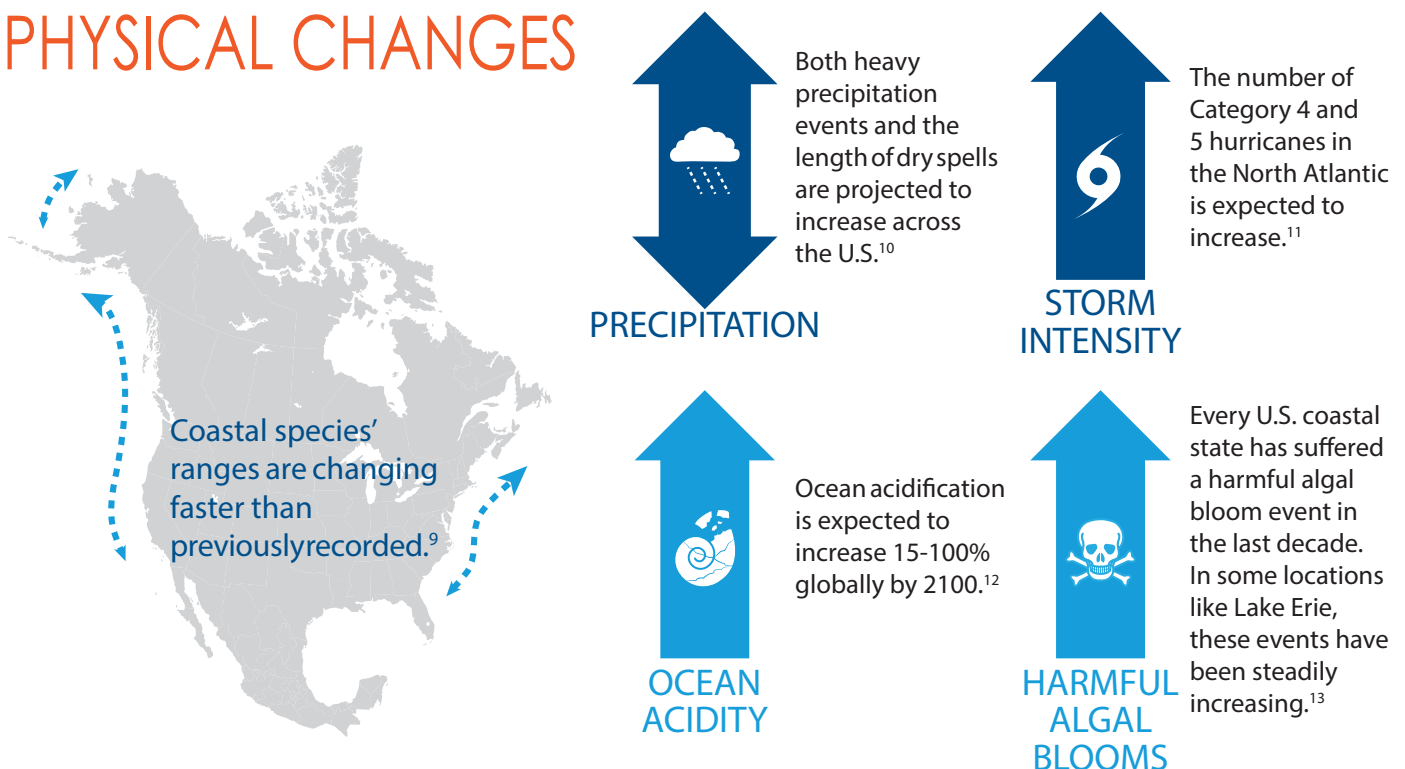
PHYSICAL CHANGES

Coastal species' ranges are changing faster than previouslyrecorded.$^{9}$

Both heavy precipitation events and the length of dry spells are projected to increase across the U.S.$^{10}$

PRECIPITATION

The number of Category 4 and 5 hurricanes in the North Atlantic is expected to increase.$^{11}$

STORM INTENSITY

Ocean acidification is expected to increase 15-100% globally by 2100.$^{12}$

OCEAN ACIDITY

Every U.S. coastal state has suffered a harmful algal bloom event in the last decade. In some locations like Lake Erie, these events have been steadily increasing.$^{13}$

HARMFUL ALGAL BLOOMS